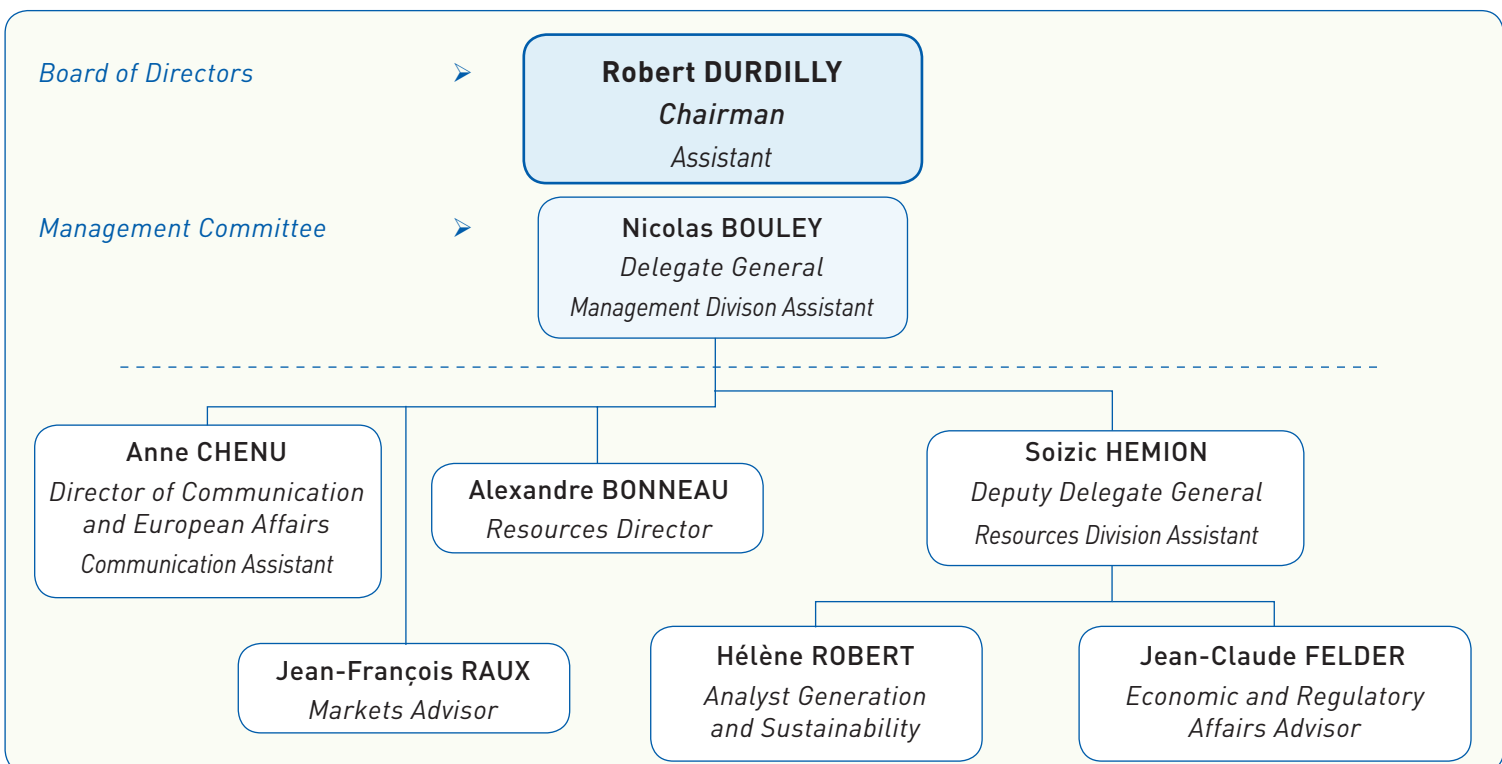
Board of Directors

Robert DURDILLY
Chairman
Assistant

Management Committee

Nicolas BOULEY
Delegate General
Management Divison Assistant

Anne CHENU
Director of Communication and European Affairs
Communication Assistant

Alexandre BONNEAU
Resources Director

Soizic HEMION
Deputy Delegate General
Resources Division Assistant

Jean-François RAUX
Markets Advisor

Hélène ROBERT
Analyst Generation and Sustainability

Jean-Claude FELDER
Economic and Regulatory Affairs Advisor